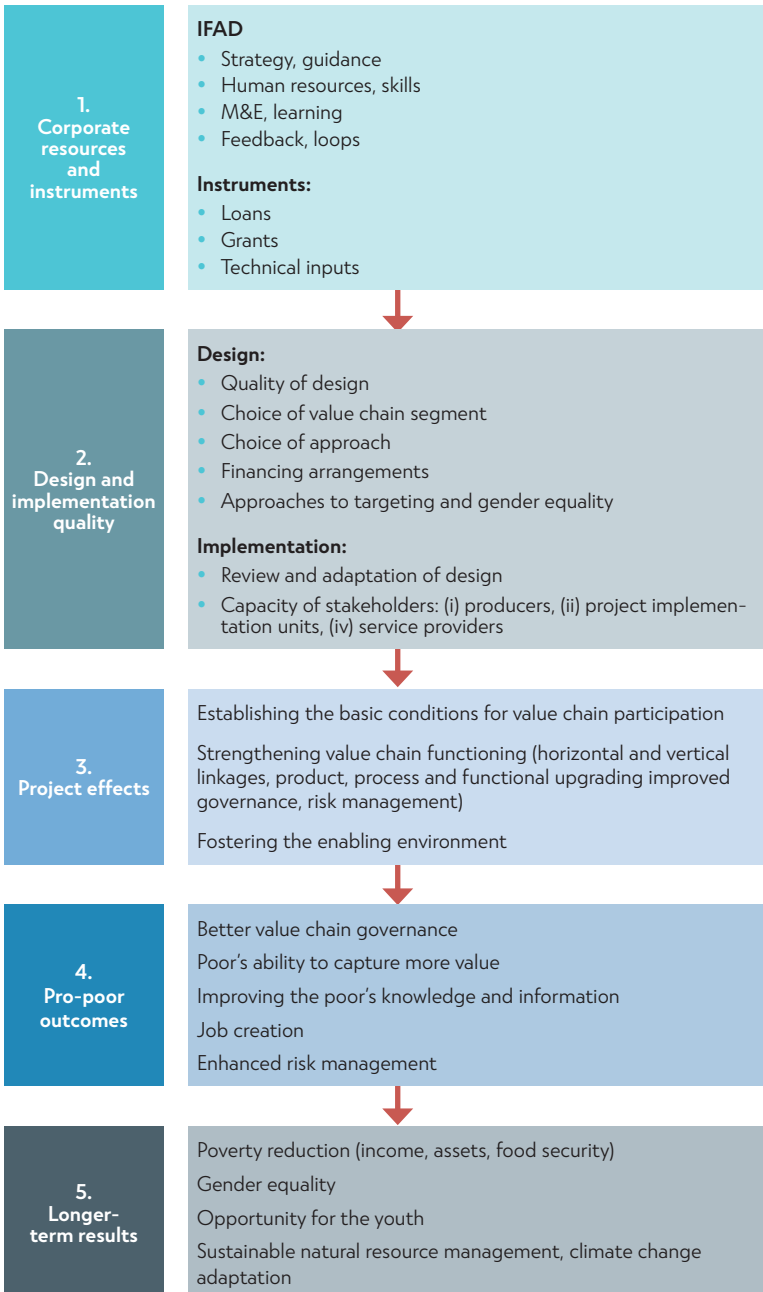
1.
Corporate resources and instruments

IFAD
- Strategy, guidance
- Human resources, skills
- M&E, learning
- Feedback, loops

Instruments:
- Loans
- Grants
- Technical inputs

2.
Design and implementation quality

Design:
- Quality of design
- Choice of value chain segment
- Choice of approach
- Financing arrangements
- Approaches to targeting and gender equality

Implementation:
- Review and adaptation of design
- Capacity of stakeholders: (i) producers, (ii) project implementation units, (iv) service providers

3.
Project effects

Establishing the basic conditions for value chain participation

Strengthening value chain functioning (horizontal and vertical linkages, product, process and functional upgrading improved governance, risk management)

Fostering the enabling environment

4.
Pro-poor outcomes

Better value chain governance

Poor's ability to capture more value

Improving the poor's knowledge and information

Job creation

Enhanced risk management

5.
Longer-term results

Poverty reduction (income, assets, food security)

Gender equality

Opportunity for the youth

Sustainable natural resource management, climate change adaptation